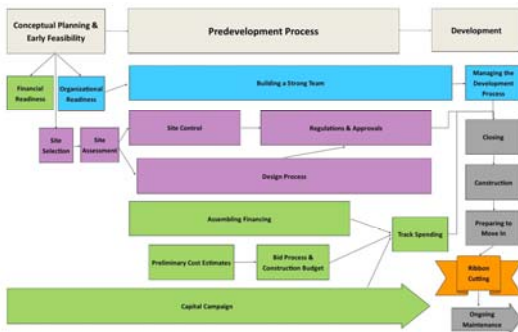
Conceptual Planning & Early Feasibility

Predevelopment Process

Development

Financial Readiness

Organizational Readiness

Building a Strong Team

Managing the Development Process

Site Selection

Site Assessment

Site Control

Regulations & Approvals

Closing

Design Process

Construction

Assembling Financing

Track Spending

Preparing to Move In

Preliminary Cost Estimates

Bid Process & Construction Budget

Ribbon Cutting

Capital Campaign

Ongoing Maintenance